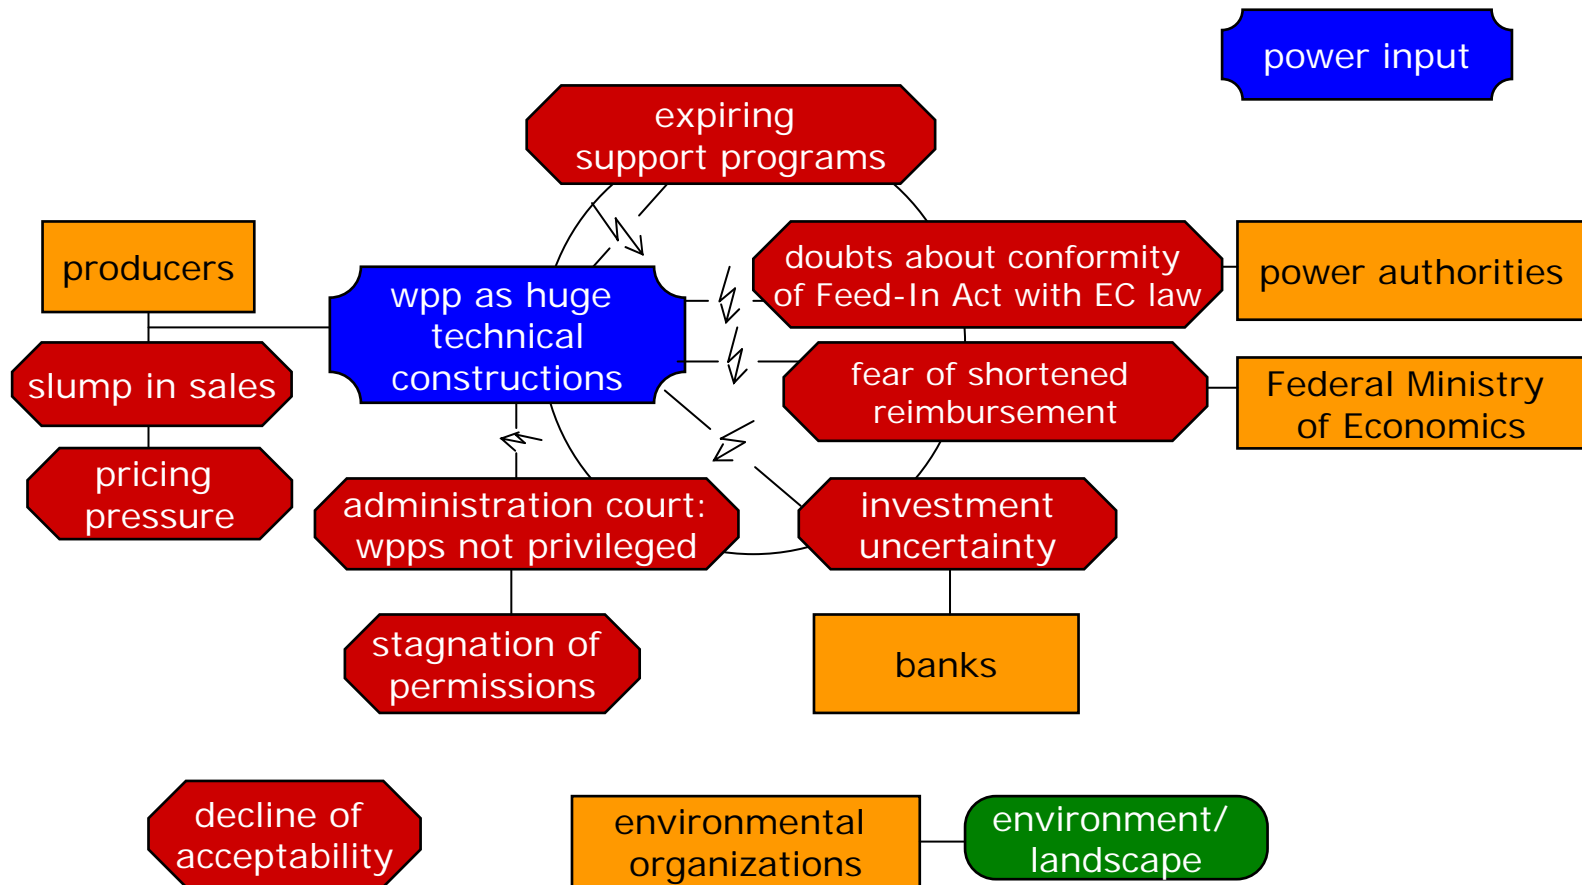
power input

expiring support programs

producers

wpp as huge technical constructions

doubts about conformity of Feed-In Act with EC law

power authorities

slump in sales

fear of shortened reimbursement

Federal Ministry of Economics

pricing pressure

administration court: wpps not privileged

investment uncertainty

stagnation of permissions

banks

decline of acceptability

environmental organizations

environment/ landscape